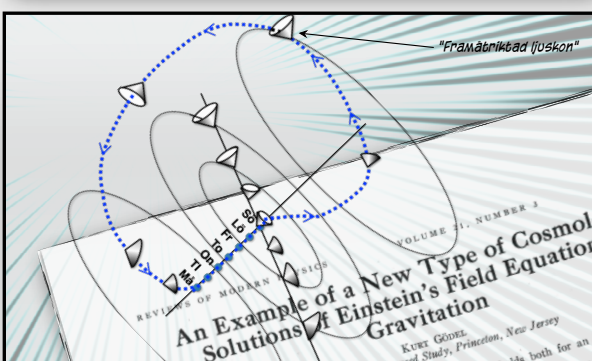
"Framåtriktad ljuskon"

Sö
Lö
Fr
To
On
Ti
Må

VOLUME 21, NUMBER 3

REVIEWS OF MODERN PHYSICS

An Example of a New Type of Cosmological Solutions of Einstein's Field Equations of Gravitation

KURT GÖDEL
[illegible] Study, Princeton, New Jersey
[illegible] both for an